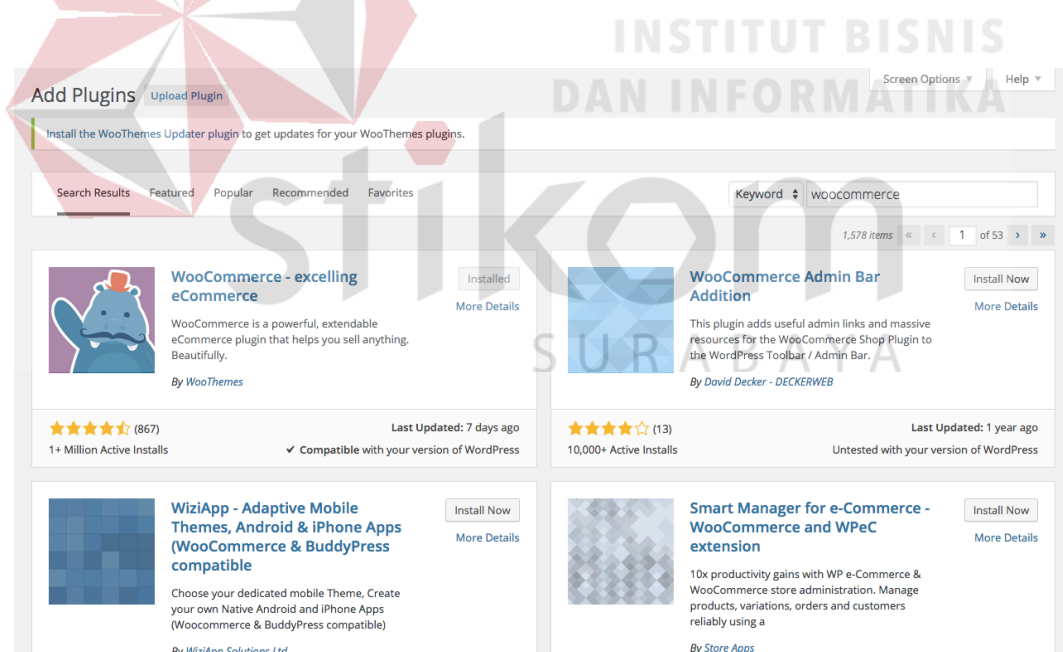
INSTITUT BISNIS DAN INFORMATIKA

stikom SURABAYA

Screen Options ▼ Help ▼

Add Plugins Upload Plugin

Install the WooThemes Updater plugin to get updates for your WooThemes plugins.

Search Results Featured Popular Recommended Favorites

Keyword woocommerce

1,578 items « ‹ 1 of 53 › »

WooCommerce - excelling eCommerce

Installed

More Details

WooCommerce is a powerful, extendable eCommerce plugin that helps you sell anything. Beautifully.

By WooThemes

(867)

Last Updated: 7 days ago

1+ Million Active Installs

✔ Compatible with your version of WordPress

WooCommerce Admin Bar Addition

Install Now

More Details

This plugin adds useful admin links and massive resources for the WooCommerce Shop Plugin to the WordPress Toolbar / Admin Bar.

By David Decker - DECKERWEB

(13)

Last Updated: 1 year ago

10,000+ Active Installs

Untested with your version of WordPress

WiziApp - Adaptive Mobile Themes, Android & iPhone Apps (WooCommerce & BuddyPress compatible

Install Now

More Details

Choose your dedicated mobile Theme, Create your own Native Android and iPhone Apps (WooCommerce & BuddyPress compatible)

By WiziApp Solutions Ltd

Smart Manager for e-Commerce - WooCommerce and WPeC extension

Install Now

More Details

10x productivity gains with WP e-Commerce & WooCommerce store administration. Manage products, variations, orders and customers reliably using a

By Store Apps